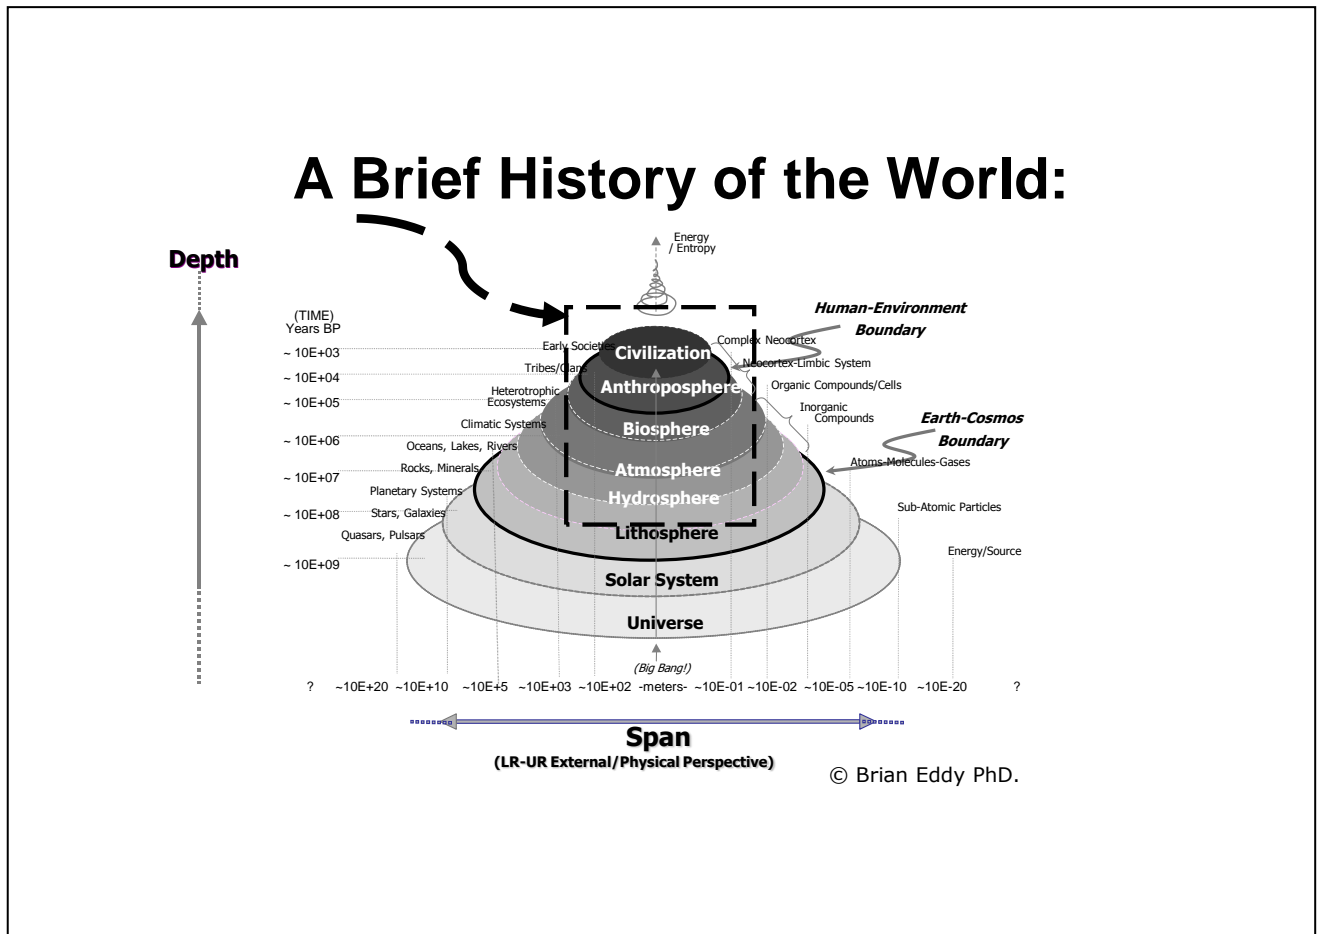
A Brief History of the World:

Depth

Energy / Entropy

(TIME) Years BP

~ 10E+03

~ 10E+04

~ 10E+05

~ 10E+06

~ 10E+07

~ 10E+08

~ 10E+09

Early Societies

Tribes/Clans

Heterotrophic Ecosystems

Climatic Systems

Oceans, Lakes, Rivers

Rocks, Minerals

Planetary Systems

Stars, Galaxies

Quasars, Pulsars

Civilization

Anthroposphere

Biosphere

Atmosphere

Hydrosphere

Lithosphere

Solar System

Universe

(Big Bang!)

Human-Environment Boundary

Complex Neocortex

Neocortex-Limbic System

Organic Compounds/Cells

Inorganic Compounds

Earth-Cosmos Boundary

Atoms-Molecules-Gases

Sub-Atomic Particles

Energy/Source

? ~10E+20 ~10E+10 ~10E+5 ~10E+03 ~10E+02 -meters- ~10E-01 ~10E-02 ~10E-05 ~10E-10 ~10E-20 ?

Span

(LR-UR External/Physical Perspective)

© Brian Eddy PhD.